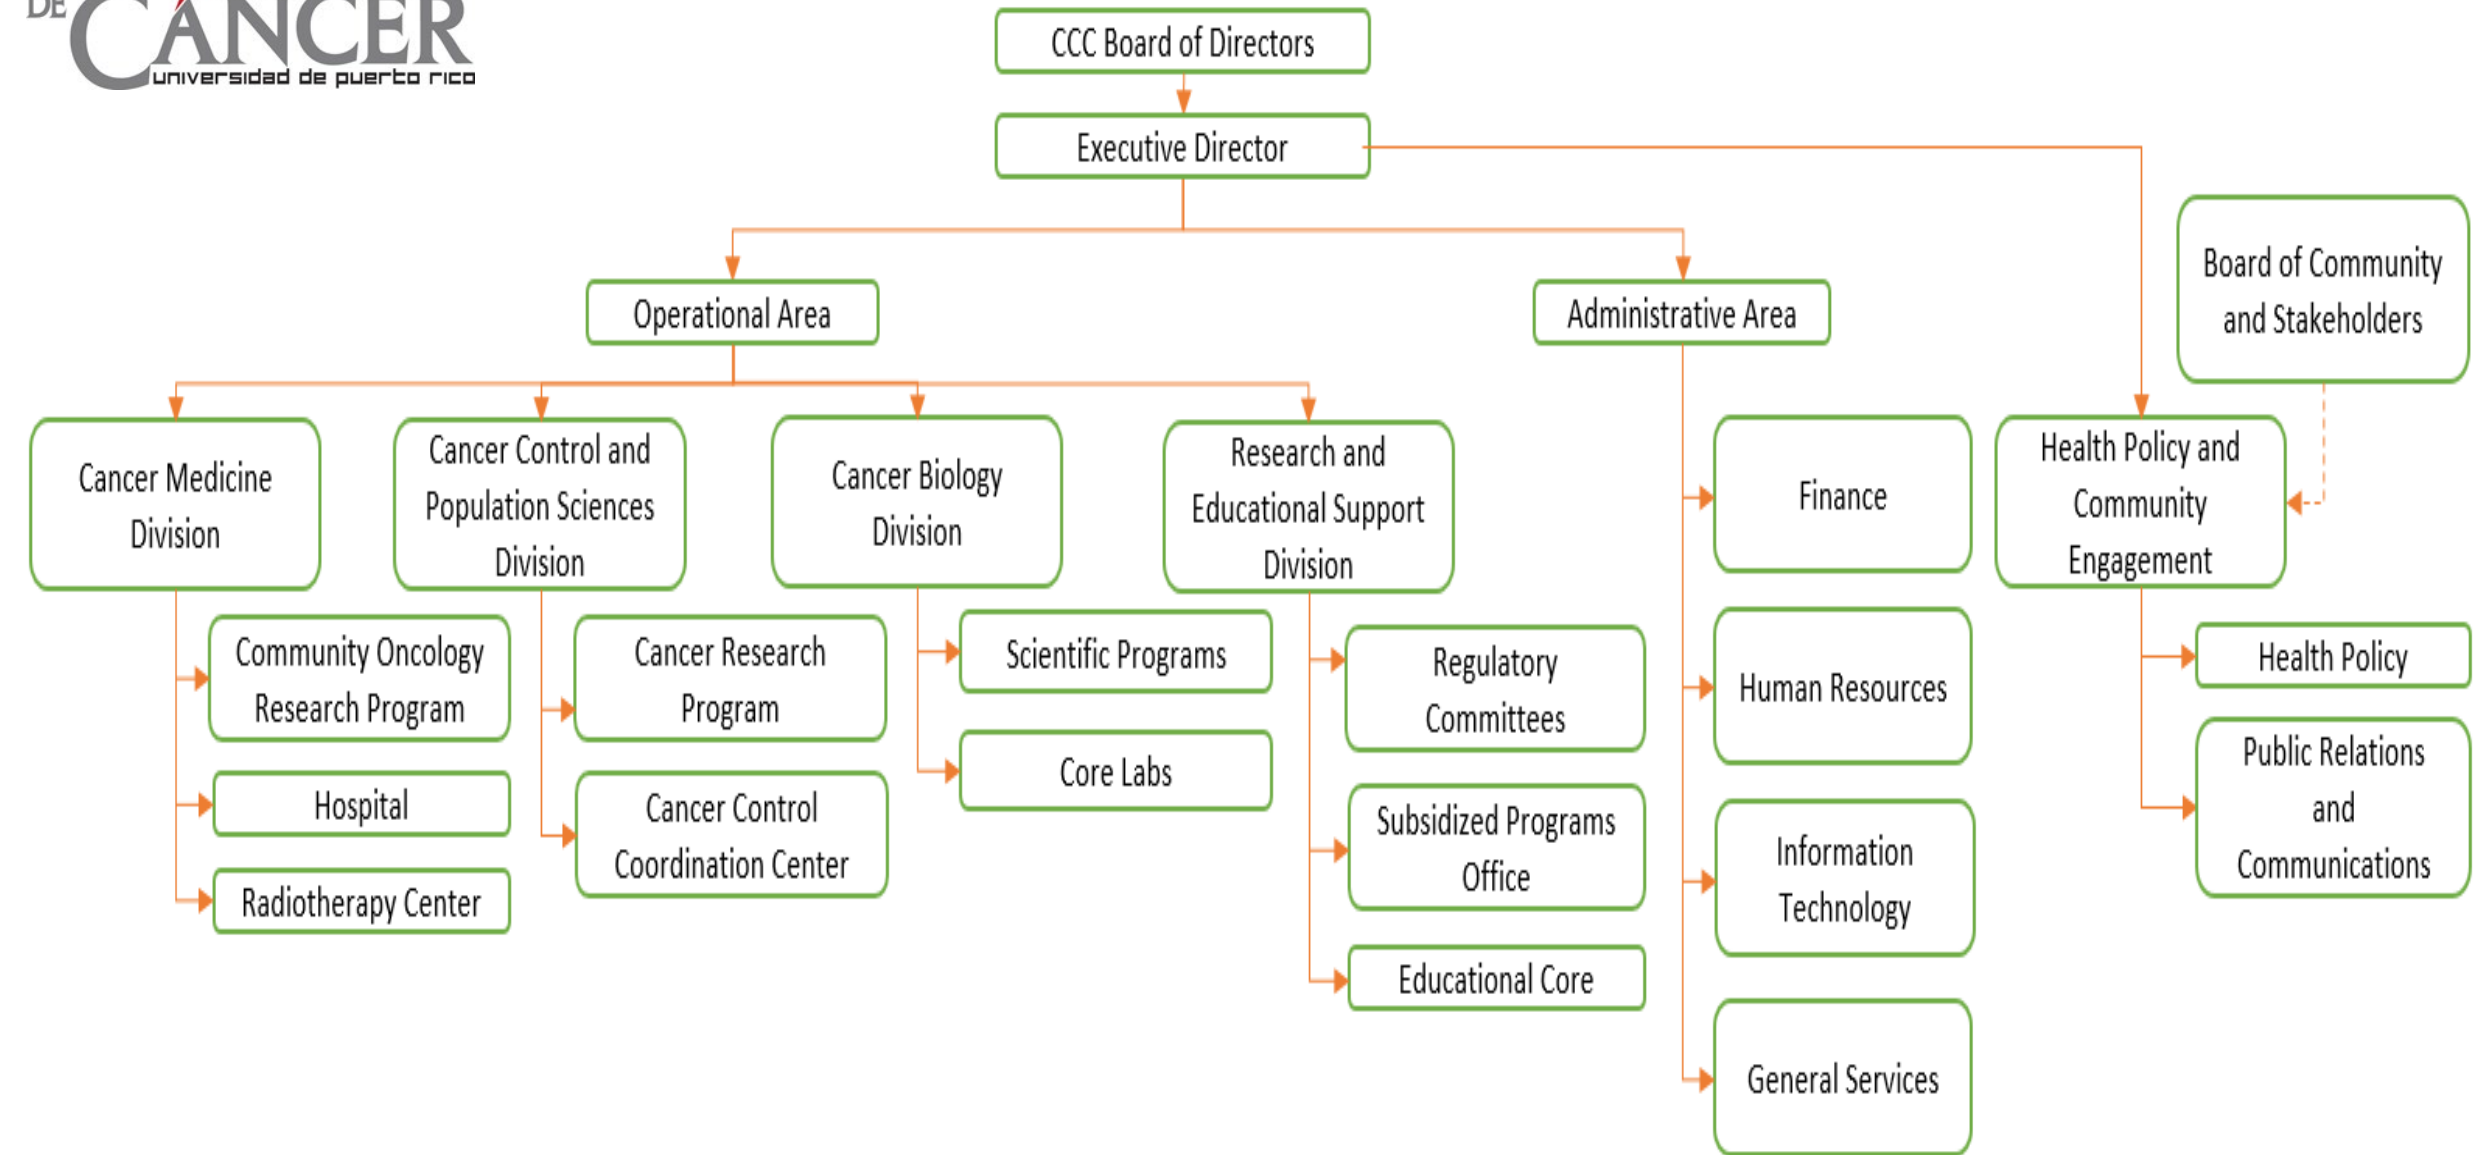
DE CÁNCER
universidad de puerto rico

CCC Board of Directors

Executive Director

Operational Area

Administrative Area

Board of Community and Stakeholders

Cancer Medicine Division

Community Oncology Research Program

Hospital

Radiotherapy Center

Cancer Control and Population Sciences Division

Cancer Research Program

Cancer Control Coordination Center

Cancer Biology Division

Scientific Programs

Core Labs

Research and Educational Support Division

Regulatory Committees

Subsidized Programs Office

Educational Core

Finance

Human Resources

Information Technology

General Services

Health Policy and Community Engagement

Health Policy

Public Relations and Communications